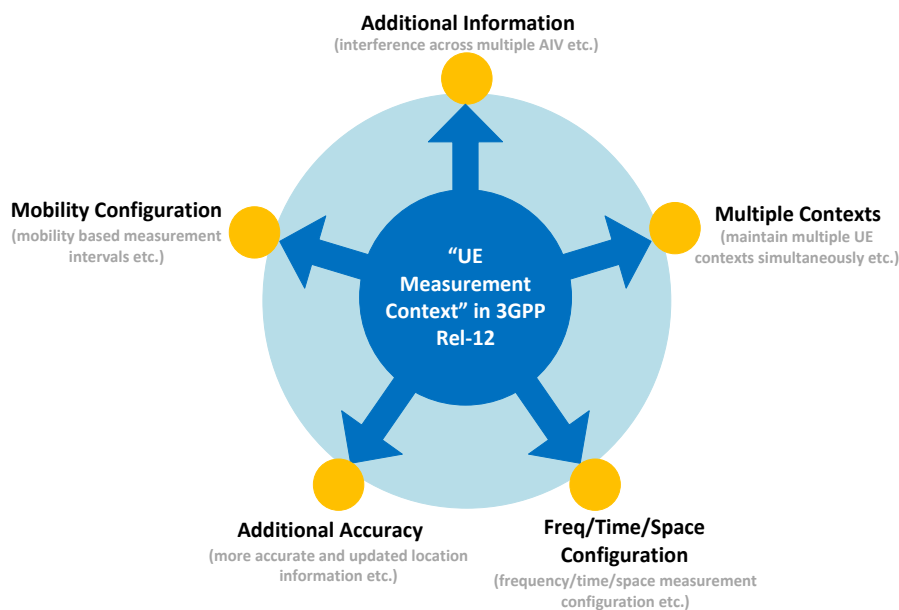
Additional Information
(interference across multiple AIV etc.)

Mobility Configuration
(mobility based measurement intervals etc.)

Multiple Contexts
(maintain multiple UE contexts simultaneously etc.)

“UE Measurement Context” in 3GPP Rel-12

Additional Accuracy
(more accurate and updated location information etc.)

Freq/Time/Space Configuration
(frequency/time/space measurement configuration etc.)